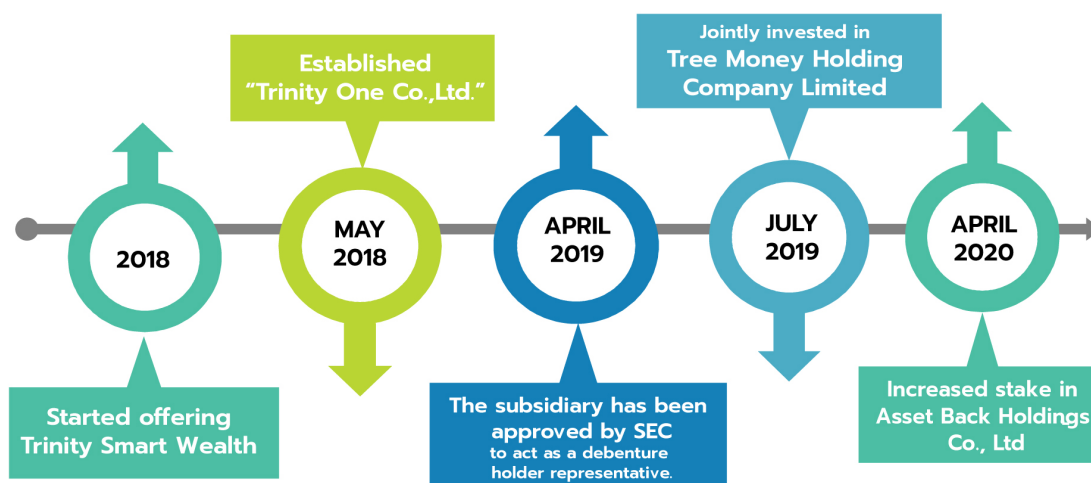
2018

Started offering Trinity Smart Wealth

Established "Trinity One Co.,Ltd."

MAY 2018

APRIL 2019

The subsidiary has been approved by SEC to act as a debenture holder representative.

Jointly invested in Tree Money Holding Company Limited

JULY 2019

APRIL 2020

Increased stake in Asset Back Holdings Co., Ltd